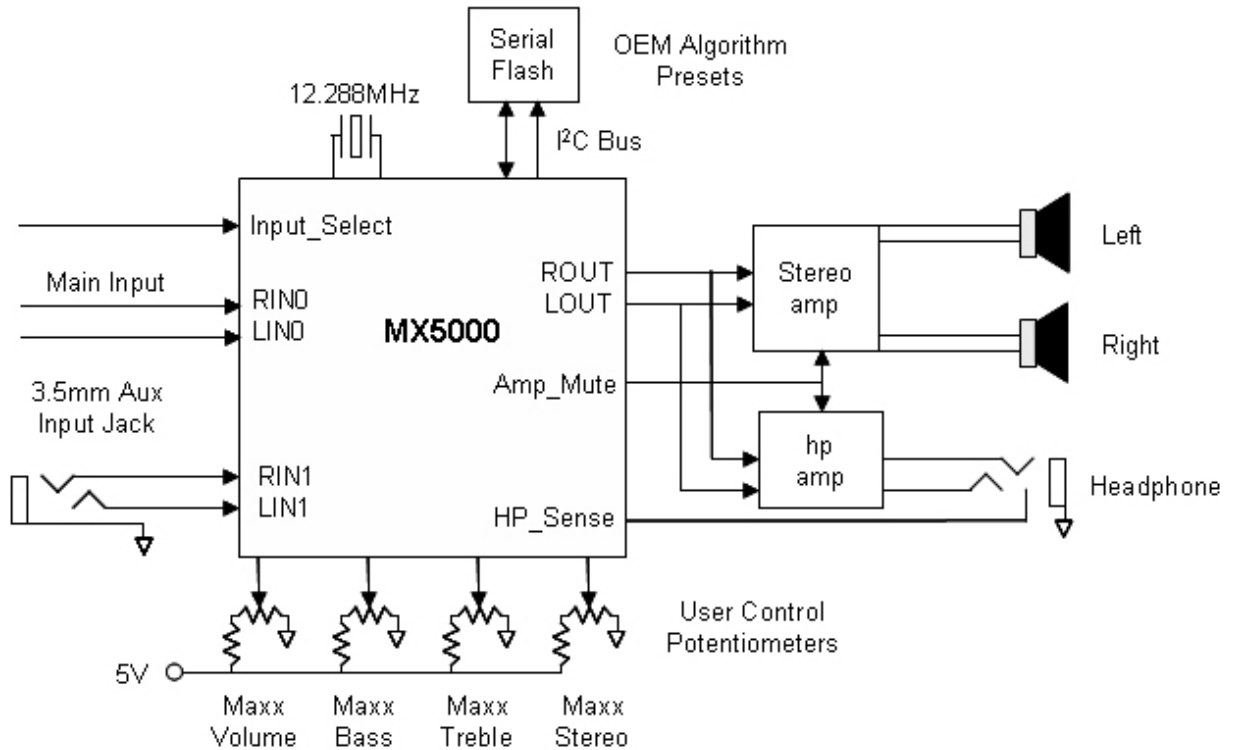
Serial Flash

OEM Algorithm Presets

12.288MHz

I$^2$C Bus

Input_Select

Main Input

RIN0

LIN0

MX5000

ROUT

LOUT

Stereo amp

Left

Right

Amp_Mute

3.5mm Aux Input Jack

RIN1

LIN1

hp amp

Headphone

HP_Sense

User Control Potentiometers

5V

Maxx Volume

Maxx Bass

Maxx Treble

Maxx Stereo